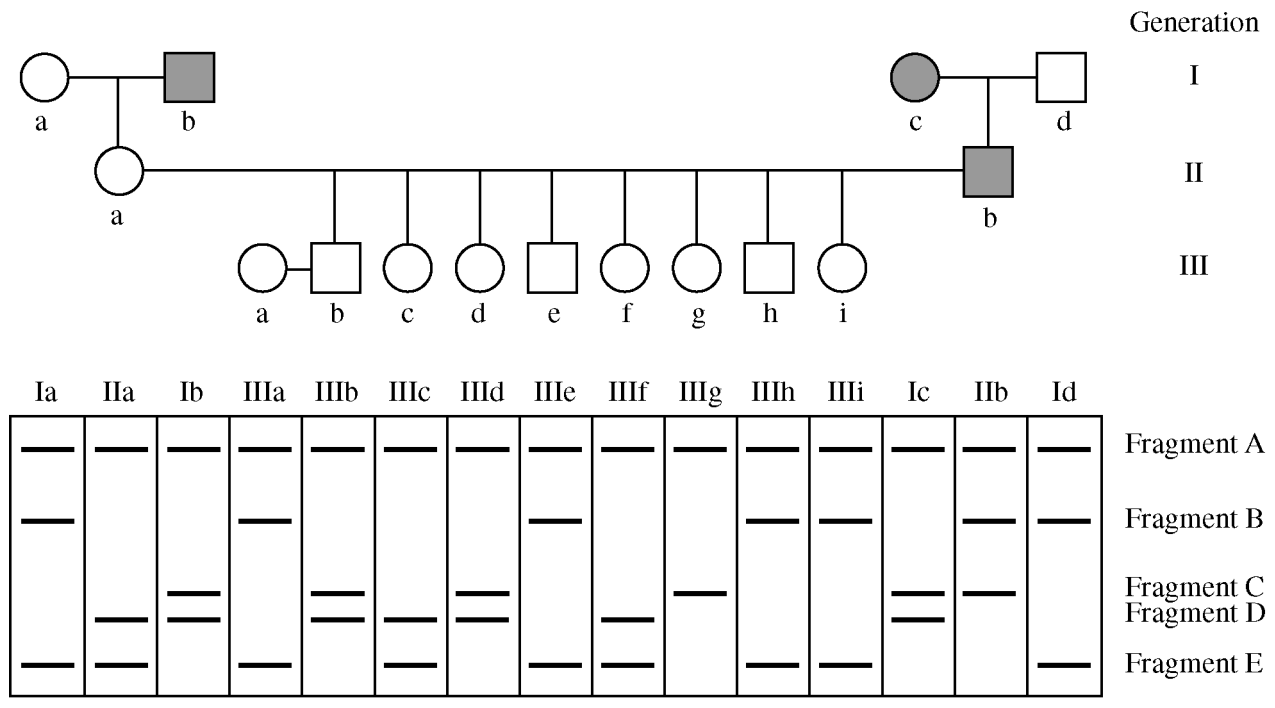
Generation

I

a b c d

II

a b

III

a b c d e f g h i

| Ia | IIa | Ib | IIIa | IIIb | IIIc | IIId | IIIe | IIIf | IIIg | IIIh | IIIi | Ic | IIb | Id |
|---|---|---|---|---|---|---|---|---|---|---|---|---|---|---|

Fragment A
Fragment B
Fragment C
Fragment D
Fragment E